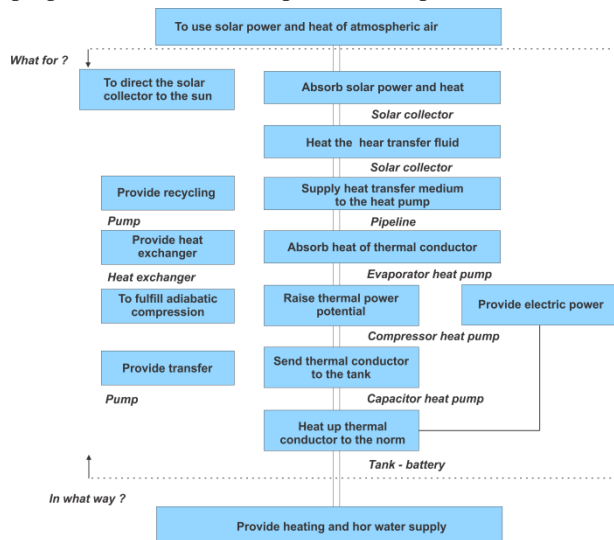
To use solar power and heat of atmospheric air

What for ?

To direct the solar collector to the sun

Absorb solar power and heat

Solar collector

Heat the hear transfer fluid

Solar collector

Provide recycling

Supply heat transfer medium to the heat pump

Pump

Pipeline

Provide heat exchanger

Absorb heat of thermal conductor

Heat exchanger

Evaporator heat pump

To fulfill adiabatic compression

Raise thermal power potential

Provide electric power

Compressor heat pump

Provide transfer

Send thermal conductor to the tank

Pump

Capacitor heat pump

Heat up thermal conductor to the norm

Tank - battery

In what way ?

Provide heating and hor water supply